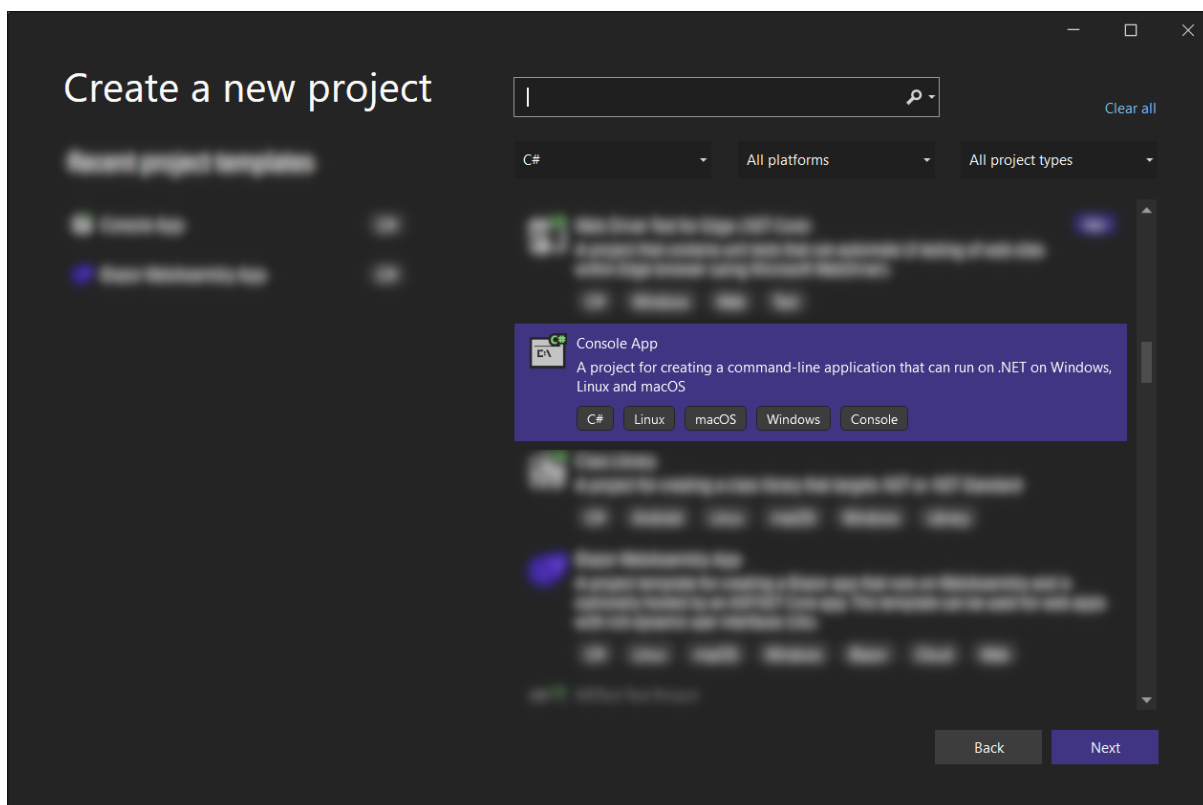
Create a new project

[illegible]

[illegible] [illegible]

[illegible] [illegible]

Clear all

C#

All platforms

All project types

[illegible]

Console App
A project for creating a command-line application that can run on .NET on Windows, Linux and macOS

C# Linux macOS Windows Console

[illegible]

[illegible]

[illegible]

Back

Next